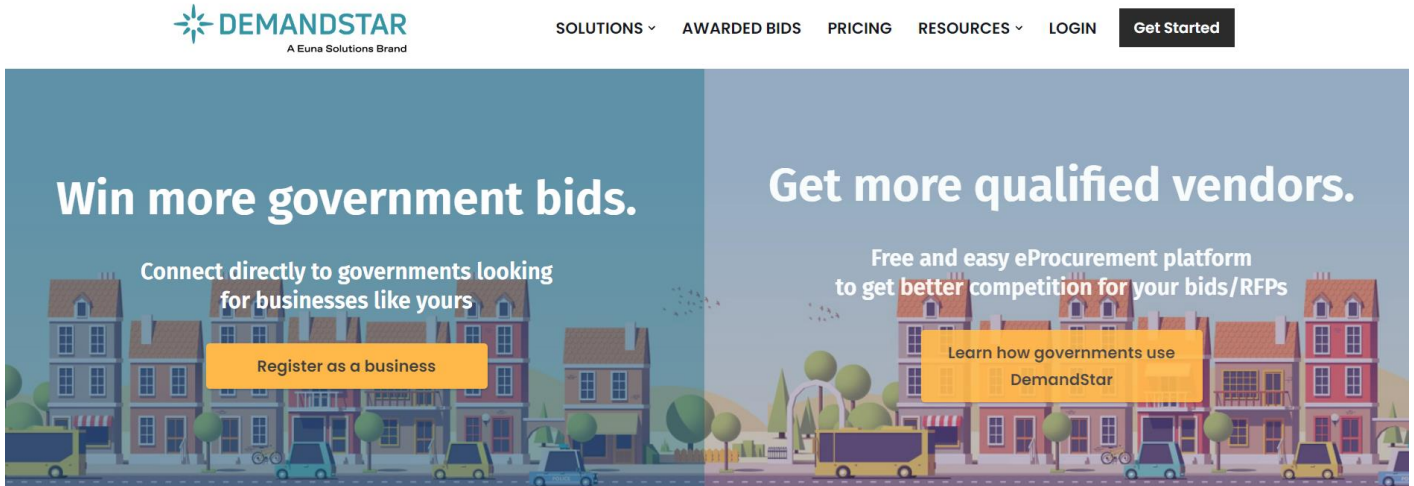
DEMANDSTAR
A Euna Solutions Brand

SOLUTIONS ˅ AWARDED BIDS PRICING RESOURCES ˅ LOGIN Get Started

Win more government bids.

Connect directly to governments looking for businesses like yours

Register as a business

Get more qualified vendors.

Free and easy eProcurement platform to get better competition for your bids/RFPs

Learn how governments use DemandStar